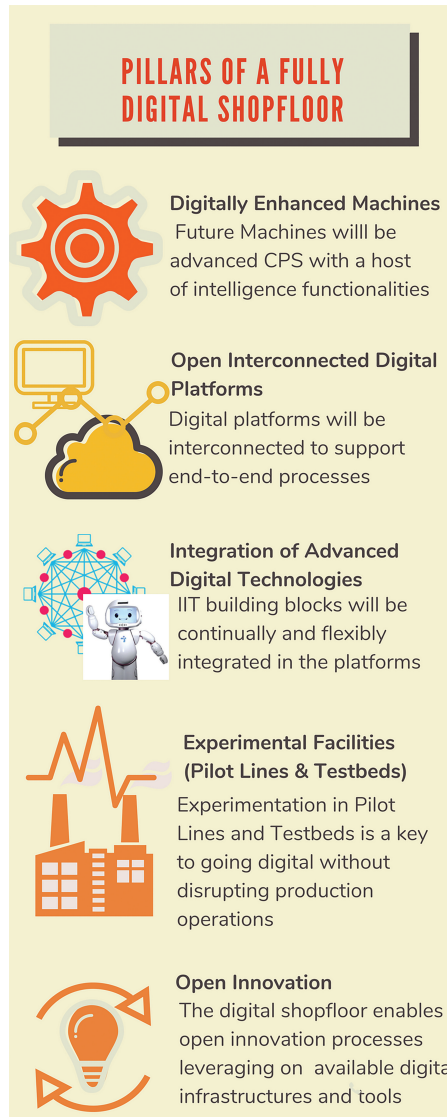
PILLARS OF A FULLY DIGITAL SHOPFLOOR

Digitally Enhanced Machines
Future Machines willl be advanced CPS with a host of intelligence functionalities

Open Interconnected Digital Platforms
Digital platforms will be interconnected to support end-to-end processes

Integration of Advanced Digital Technologies
IIT building blocks will be continually and flexibly integrated in the platforms

Experimental Facilities (Pilot Lines & Testbeds)
Experimentation in Pilot Lines and Testbeds is a key to going digital without disrupting production operations

Open Innovation
The digital shopfloor enables open innovation processes leveraging on available digita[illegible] infrastructures and tools